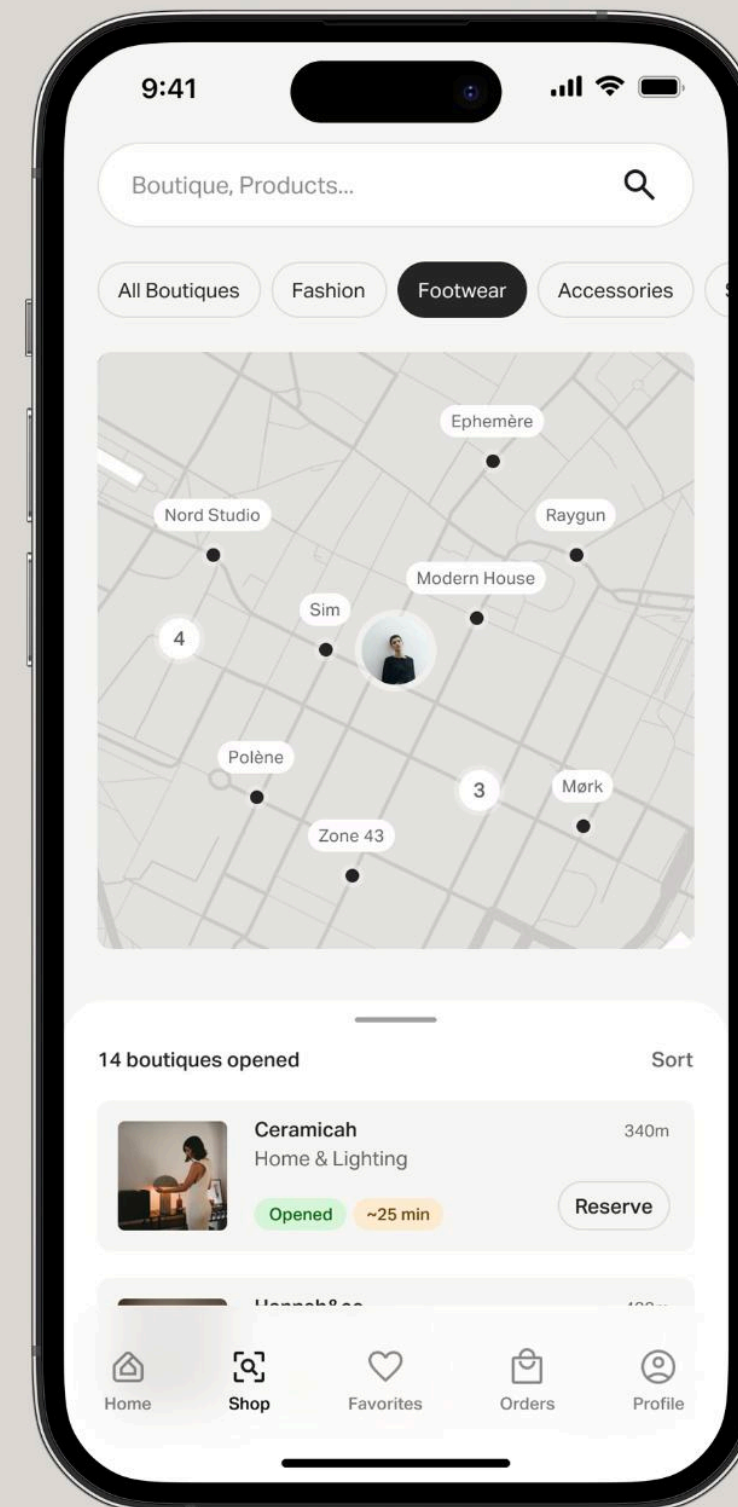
9:41

Boutique, Products...

All Boutiques
Fashion
Footwear
Accessories

Ephemère
Nord Studio
Raygun
Modern House
Sim
4
Polène
3
Mørk
Zone 43

14 boutiques opened
Sort

Ceramicah
Home & Lighting
340m
Opened
~25 min
Reserve

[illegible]

Home
Shop
Favorites
Orders
Profile